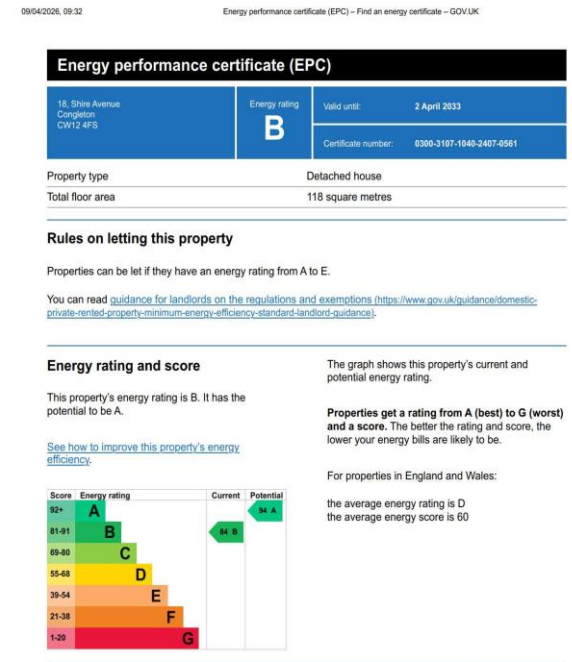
09/04/2026, 09:32 Energy performance certificate (EPC) – Find an energy certificate – GOV.UK

Energy performance certificate (EPC)

18, Shire Avenue
Congleton
CW12 4FS

Energy rating
B

Valid until: 2 April 2033

Certificate number: 0300-3107-1040-2407-0561

| Property type | Detached house |
|---|---|
| Total floor area | 118 square metres |

Rules on letting this property

Properties can be let if they have an energy rating from A to E.

You can read guidance for landlords on the regulations and exemptions (https://www.gov.uk/guidance/domestic-private-rented-property-minimum-energy-efficiency-standard-landlord-guidance).

Energy rating and score

This property's energy rating is B. It has the potential to be A.

See how to improve this property's energy efficiency.

| Score | Energy rating | Current | Potential |
|---|---|---|---|
| 92+ | A | | 94 A |
| 81-91 | B | 84 B | |
| 69-80 | C | | |
| 55-68 | D | | |
| 39-54 | E | | |
| 21-38 | F | | |
| 1-20 | G | | |

The graph shows this property's current and potential energy rating.

Properties get a rating from A (best) to G (worst) and a score. The better the rating and score, the lower your energy bills are likely to be.

For properties in England and Wales:

the average energy rating is D
the average energy score is 60